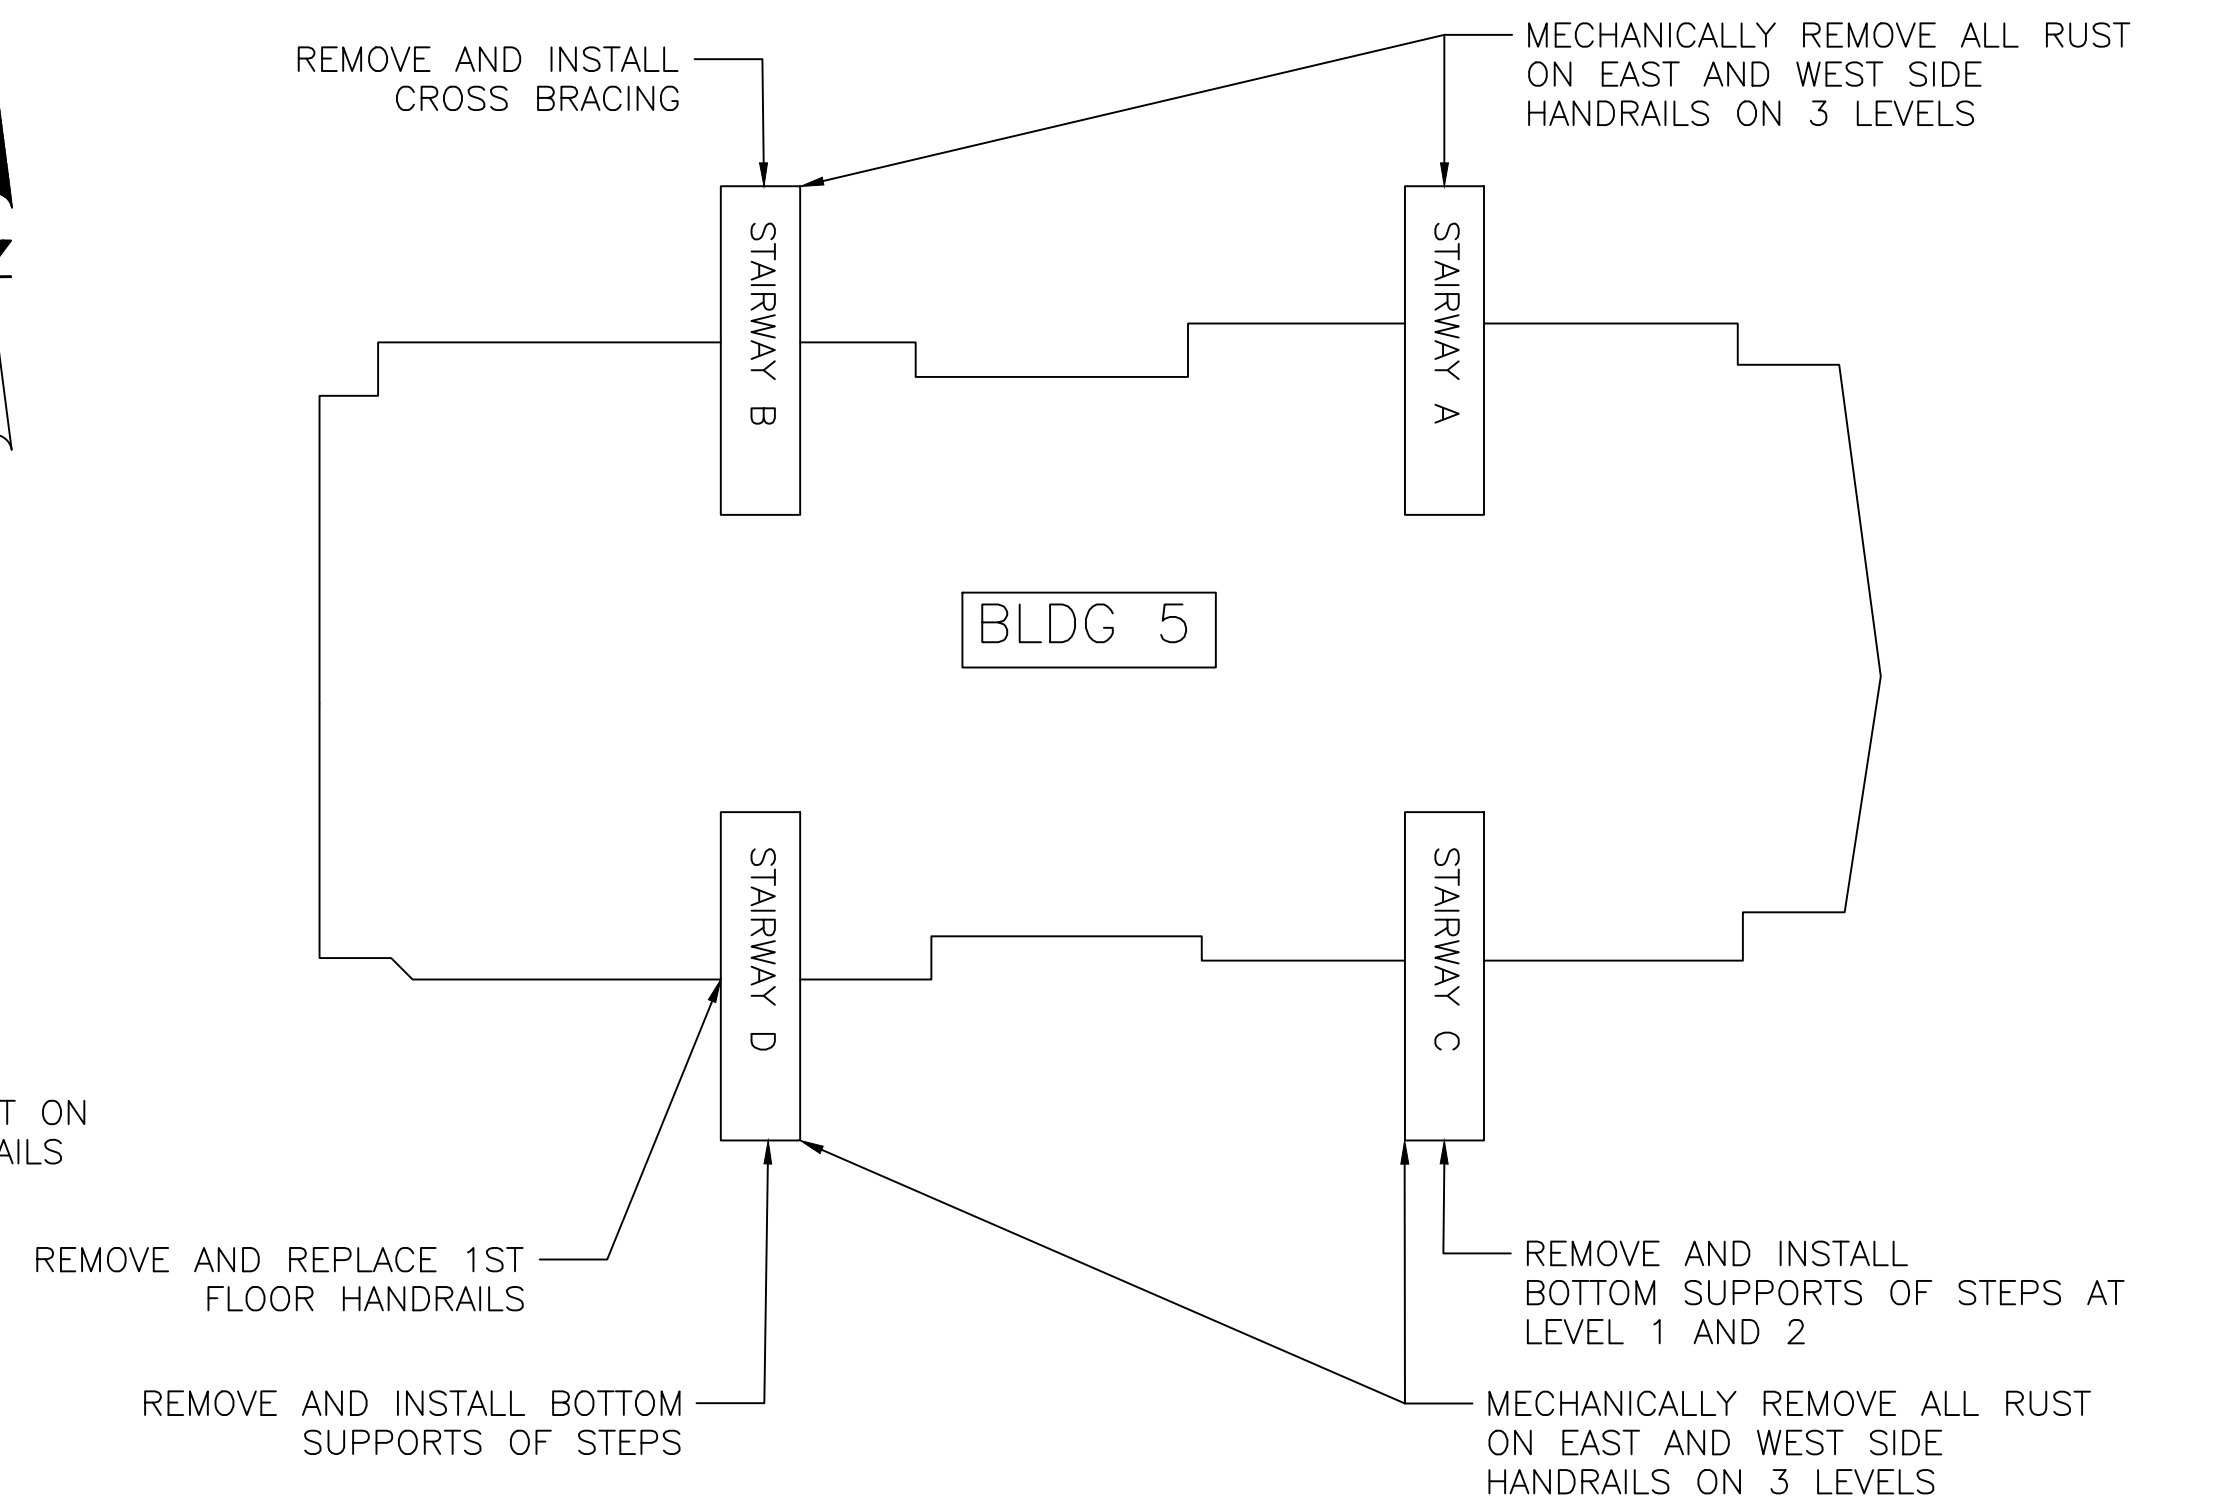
REMOVE AND INSTALL CROSS BRACING

MECHANICALLY REMOVE ALL RUST ON EAST AND WEST SIDE HANDRAILS ON 3 LEVELS

STAIRWAY B

STAIRWAY A

BLDG 5

STAIRWAY D

STAIRWAY C

T ON AILS

REMOVE AND REPLACE 1ST FLOOR HANDRAILS

REMOVE AND INSTALL BOTTOM SUPPORTS OF STEPS AT LEVEL 1 AND 2

REMOVE AND INSTALL BOTTOM SUPPORTS OF STEPS

MECHANICALLY REMOVE ALL RUST ON EAST AND WEST SIDE HANDRAILS ON 3 LEVELS